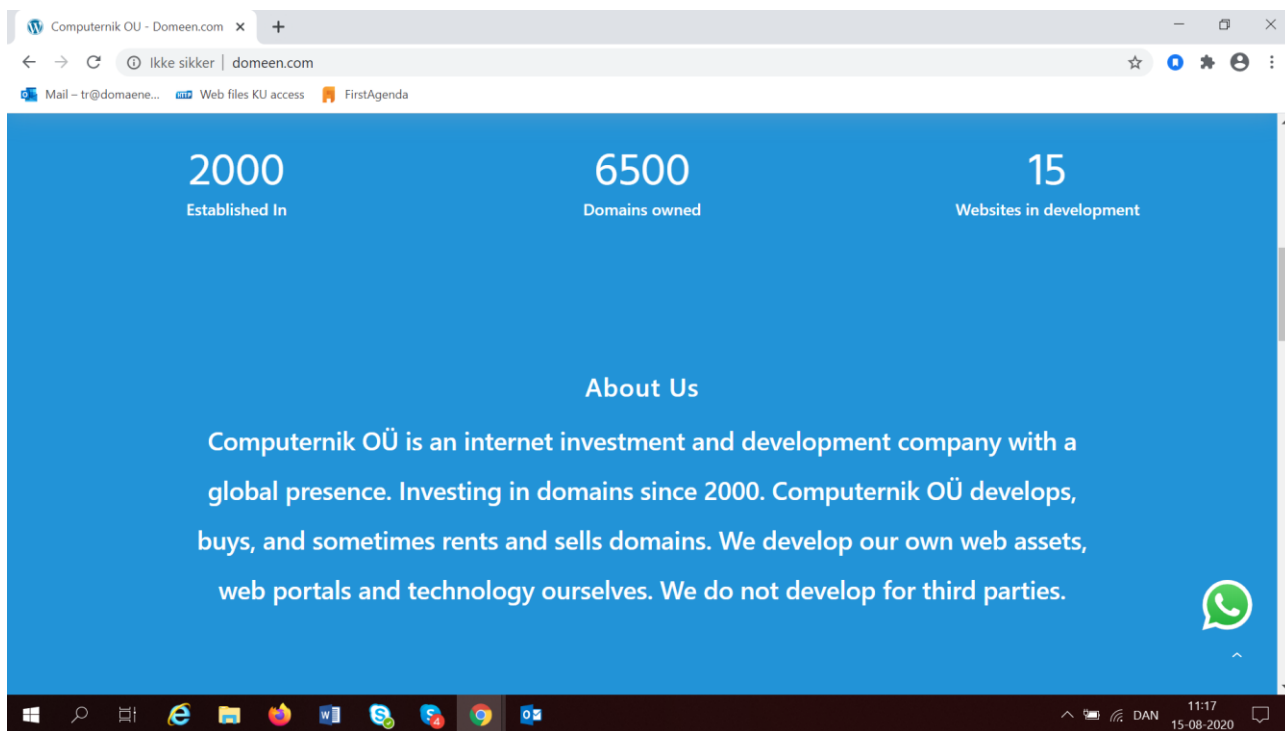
Computernik OU - Domeen.com ×
+
Ikke sikker | domeen.com
Mail – tr@domaene...
Web files KU access
FirstAgenda

2000
Established In

6500
Domains owned

15
Websites in development

About Us

Computernik OÜ is an internet investment and development company with a global presence. Investing in domains since 2000. Computernik OÜ develops, buys, and sometimes rents and sells domains. We develop our own web assets, web portals and technology ourselves. We do not develop for third parties.

DAN
11:17
15-08-2020